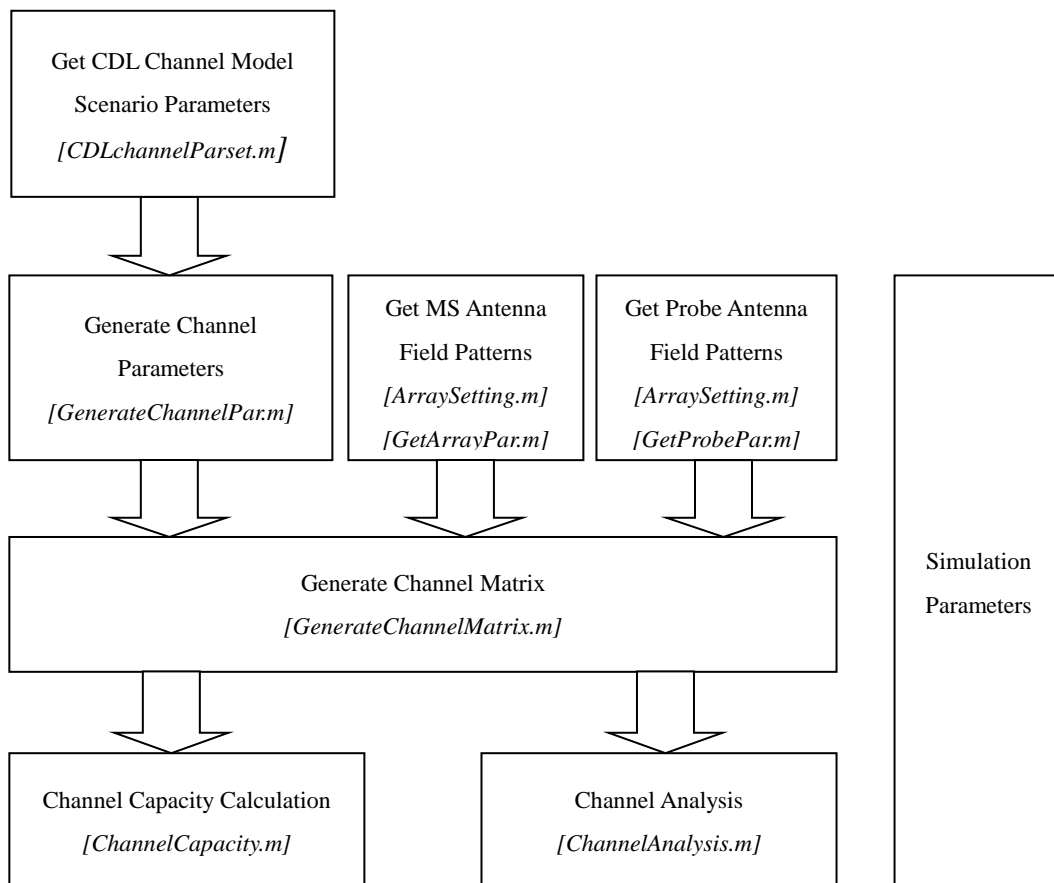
Get CDL Channel Model Scenario Parameters
[CDLchannelParset.m]

Generate Channel Parameters
[GenerateChannelPar.m]

Get MS Antenna Field Patterns
[ArraySetting.m]
[GetArrayPar.m]

Get Probe Antenna Field Patterns
[ArraySetting.m]
[GetProbePar.m]

Generate Channel Matrix
[GenerateChannelMatrix.m]

Channel Capacity Calculation
[ChannelCapacity.m]

Channel Analysis
[ChannelAnalysis.m]

Simulation Parameters